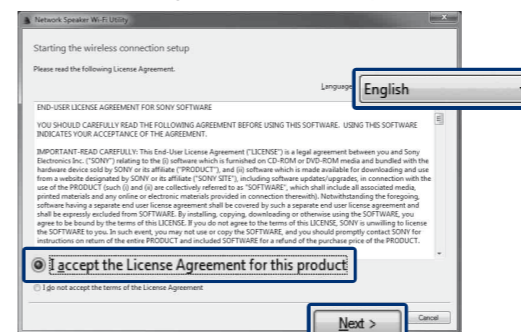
Network Speaker Wi-Fi Utility

Starting the wireless connection setup

Please read the following License Agreement.

Language English

END-USER LICENSE AGREEMENT FOR SONY SOFTWARE

YOU SHOULD CAREFULLY READ THE FOLLOWING AGREEMENT BEFORE USING THIS SOFTWARE. USING THIS SOFTWARE INDICATES YOUR ACCEPTANCE OF THE AGREEMENT.

IMPORTANT-READ CAREFULLY: This End-User License Agreement ("LICENSE") is a legal agreement between you and Sony Electronics Inc. ("SONY") relating to the (i) software which is furnished on CD-ROM or DVD-ROM media and bundled with the hardware device sold by SONY or its affiliate ("PRODUCT"), and (ii) software which is made available for downloading and use from a website designated by SONY or its affiliate ("SONY SITE"), including software updates/upgrades, in connection with the use of the PRODUCT (such (i) and (ii) are collectively referred to as "SOFTWARE", which shall include all associated media, printed materials and any online or electronic materials provided in connection therewith). Notwithstanding the foregoing, software having a separate end user license agreement shall be covered by such a separate end user license agreement and shall be expressly excluded from SOFTWARE. By installing, copying, downloading or otherwise using the SOFTWARE, you agree to be bound by the terms of this LICENSE. If you do not agree to the terms of this LICENSE, SONY is unwilling to license the SOFTWARE to you. In such event, you may not use or copy the SOFTWARE, and you should promptly contact SONY for instructions on return of the entire PRODUCT and included SOFTWARE for a refund of the purchase price of the PRODUCT.

I accept the License Agreement for this product

I do not accept the terms of the License Agreement

Next >

Cancel